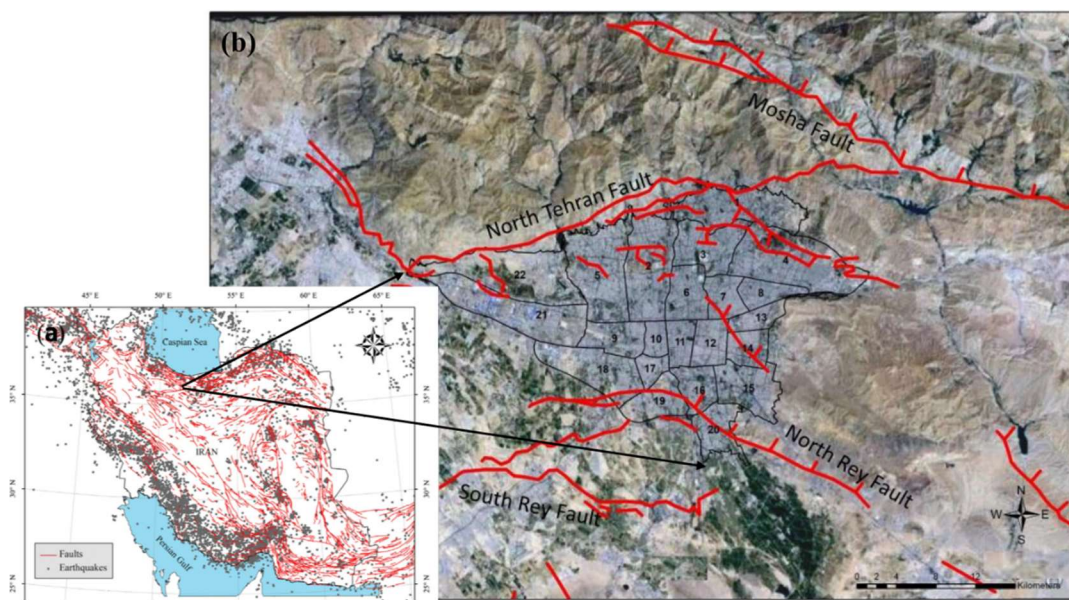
(b)

Mosha Fault

North Tehran Fault

22 5 2 3 4 1 6 7 8 21 13 9 10 11 12 14 18 17 16 15 19 20

North Rey Fault

South Rey Fault

N W E S

0 2 4 8 12 Kilometers

(a)

45° E 50° E 55° E 60° E 65° E

Caspian Sea

35° N 30° N 25° N

IRAN

Persian Gulf

Faults
Earthquakes